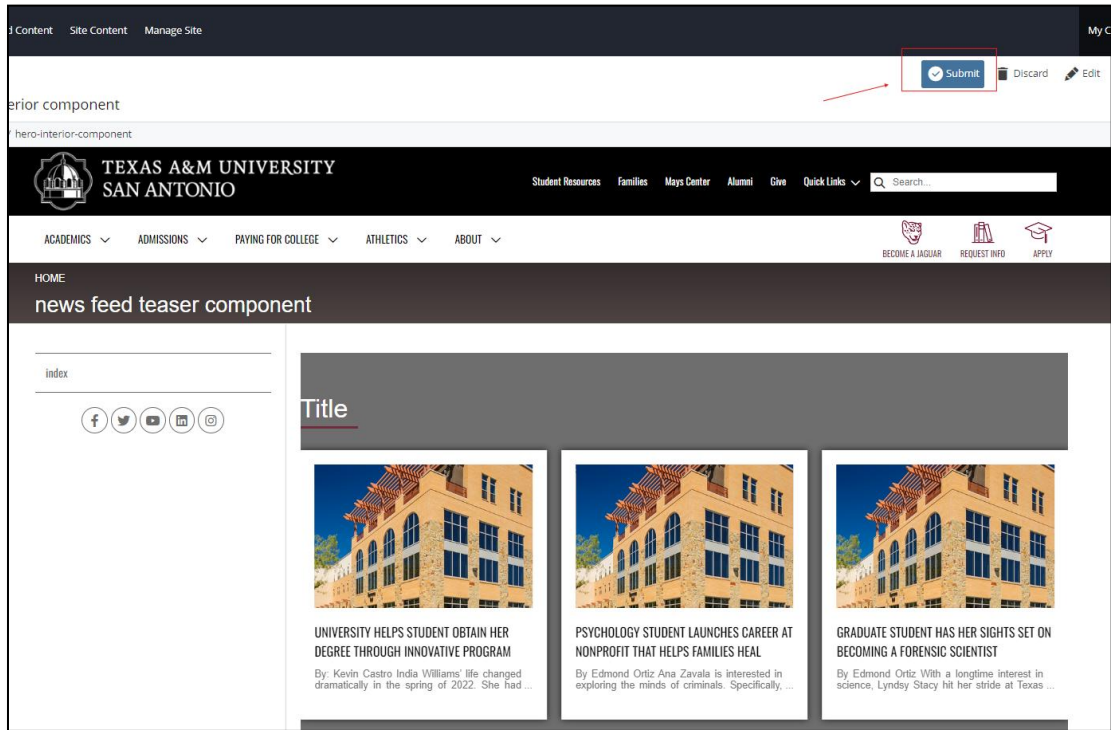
d Content Site Content Manage Site

My C

Submit Discard Edit

erior component

/ hero-interior-component

TEXAS A&M UNIVERSITY SAN ANTONIO

Student Resources Families Mays Center Alumni Give Quick Links Search...

ACADEMICS ADMISSIONS PAYING FOR COLLEGE ATHLETICS ABOUT

BECOME A JAGUAR REQUEST INFO APPLY

HOME

news feed teaser component

index

Title

UNIVERSITY HELPS STUDENT OBTAIN HER DEGREE THROUGH INNOVATIVE PROGRAM

By: Kevin Castro India Williams' life changed dramatically in the spring of 2022. She had ...

PSYCHOLOGY STUDENT LAUNCHES CAREER AT NONPROFIT THAT HELPS FAMILIES HEAL

By Edmond Ortiz Ana Zavala is interested in exploring the minds of criminals. Specifically, ...

GRADUATE STUDENT HAS HER SIGHTS SET ON BECOMING A FORENSIC SCIENTIST

By Edmond Ortiz With a longtime interest in science, Lyndsy Stacy hit her stride at Texas ...